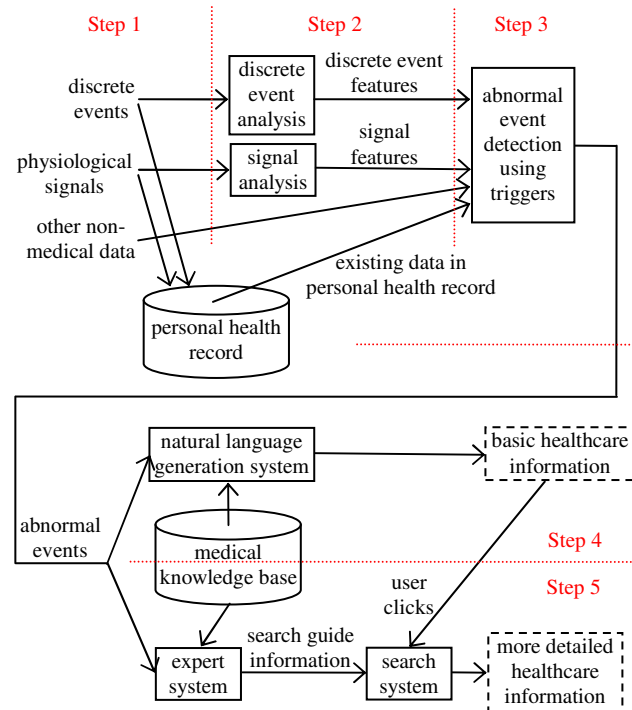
Step 1

Step 2

Step 3

discrete events

physiological signals

other non-medical data

discrete event analysis

signal analysis

discrete event features

signal features

abnormal event detection using triggers

existing data in personal health record

personal health record

abnormal events

natural language generation system

basic healthcare information

medical knowledge base

Step 4

Step 5

user clicks

expert system

search guide information

search system

more detailed healthcare information